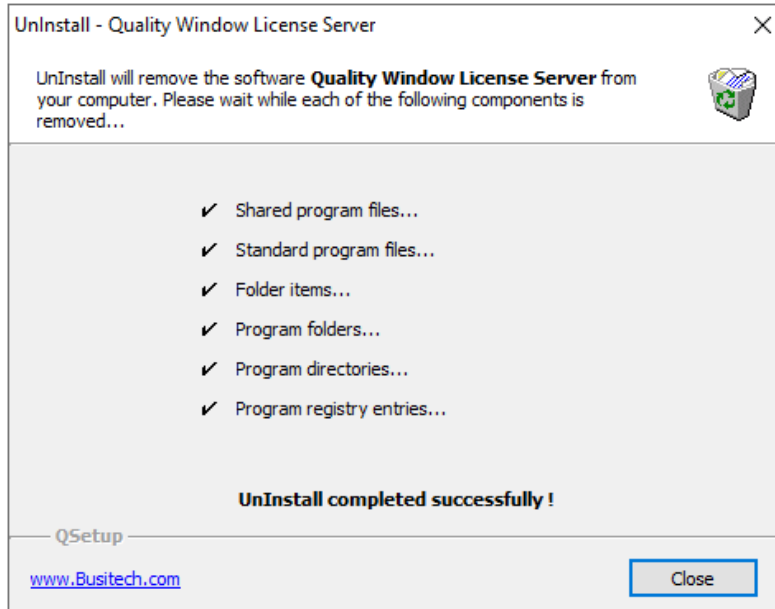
UnInstall - Quality Window License Server

UnInstall will remove the software **Quality Window License Server** from your computer. Please wait while each of the following components is removed...

✔ Shared program files...

✔ Standard program files...

✔ Folder items...

✔ Program folders...

✔ Program directories...

✔ Program registry entries...

**UnInstall completed successfully !**

QSetup

www.Busitech.com

Close